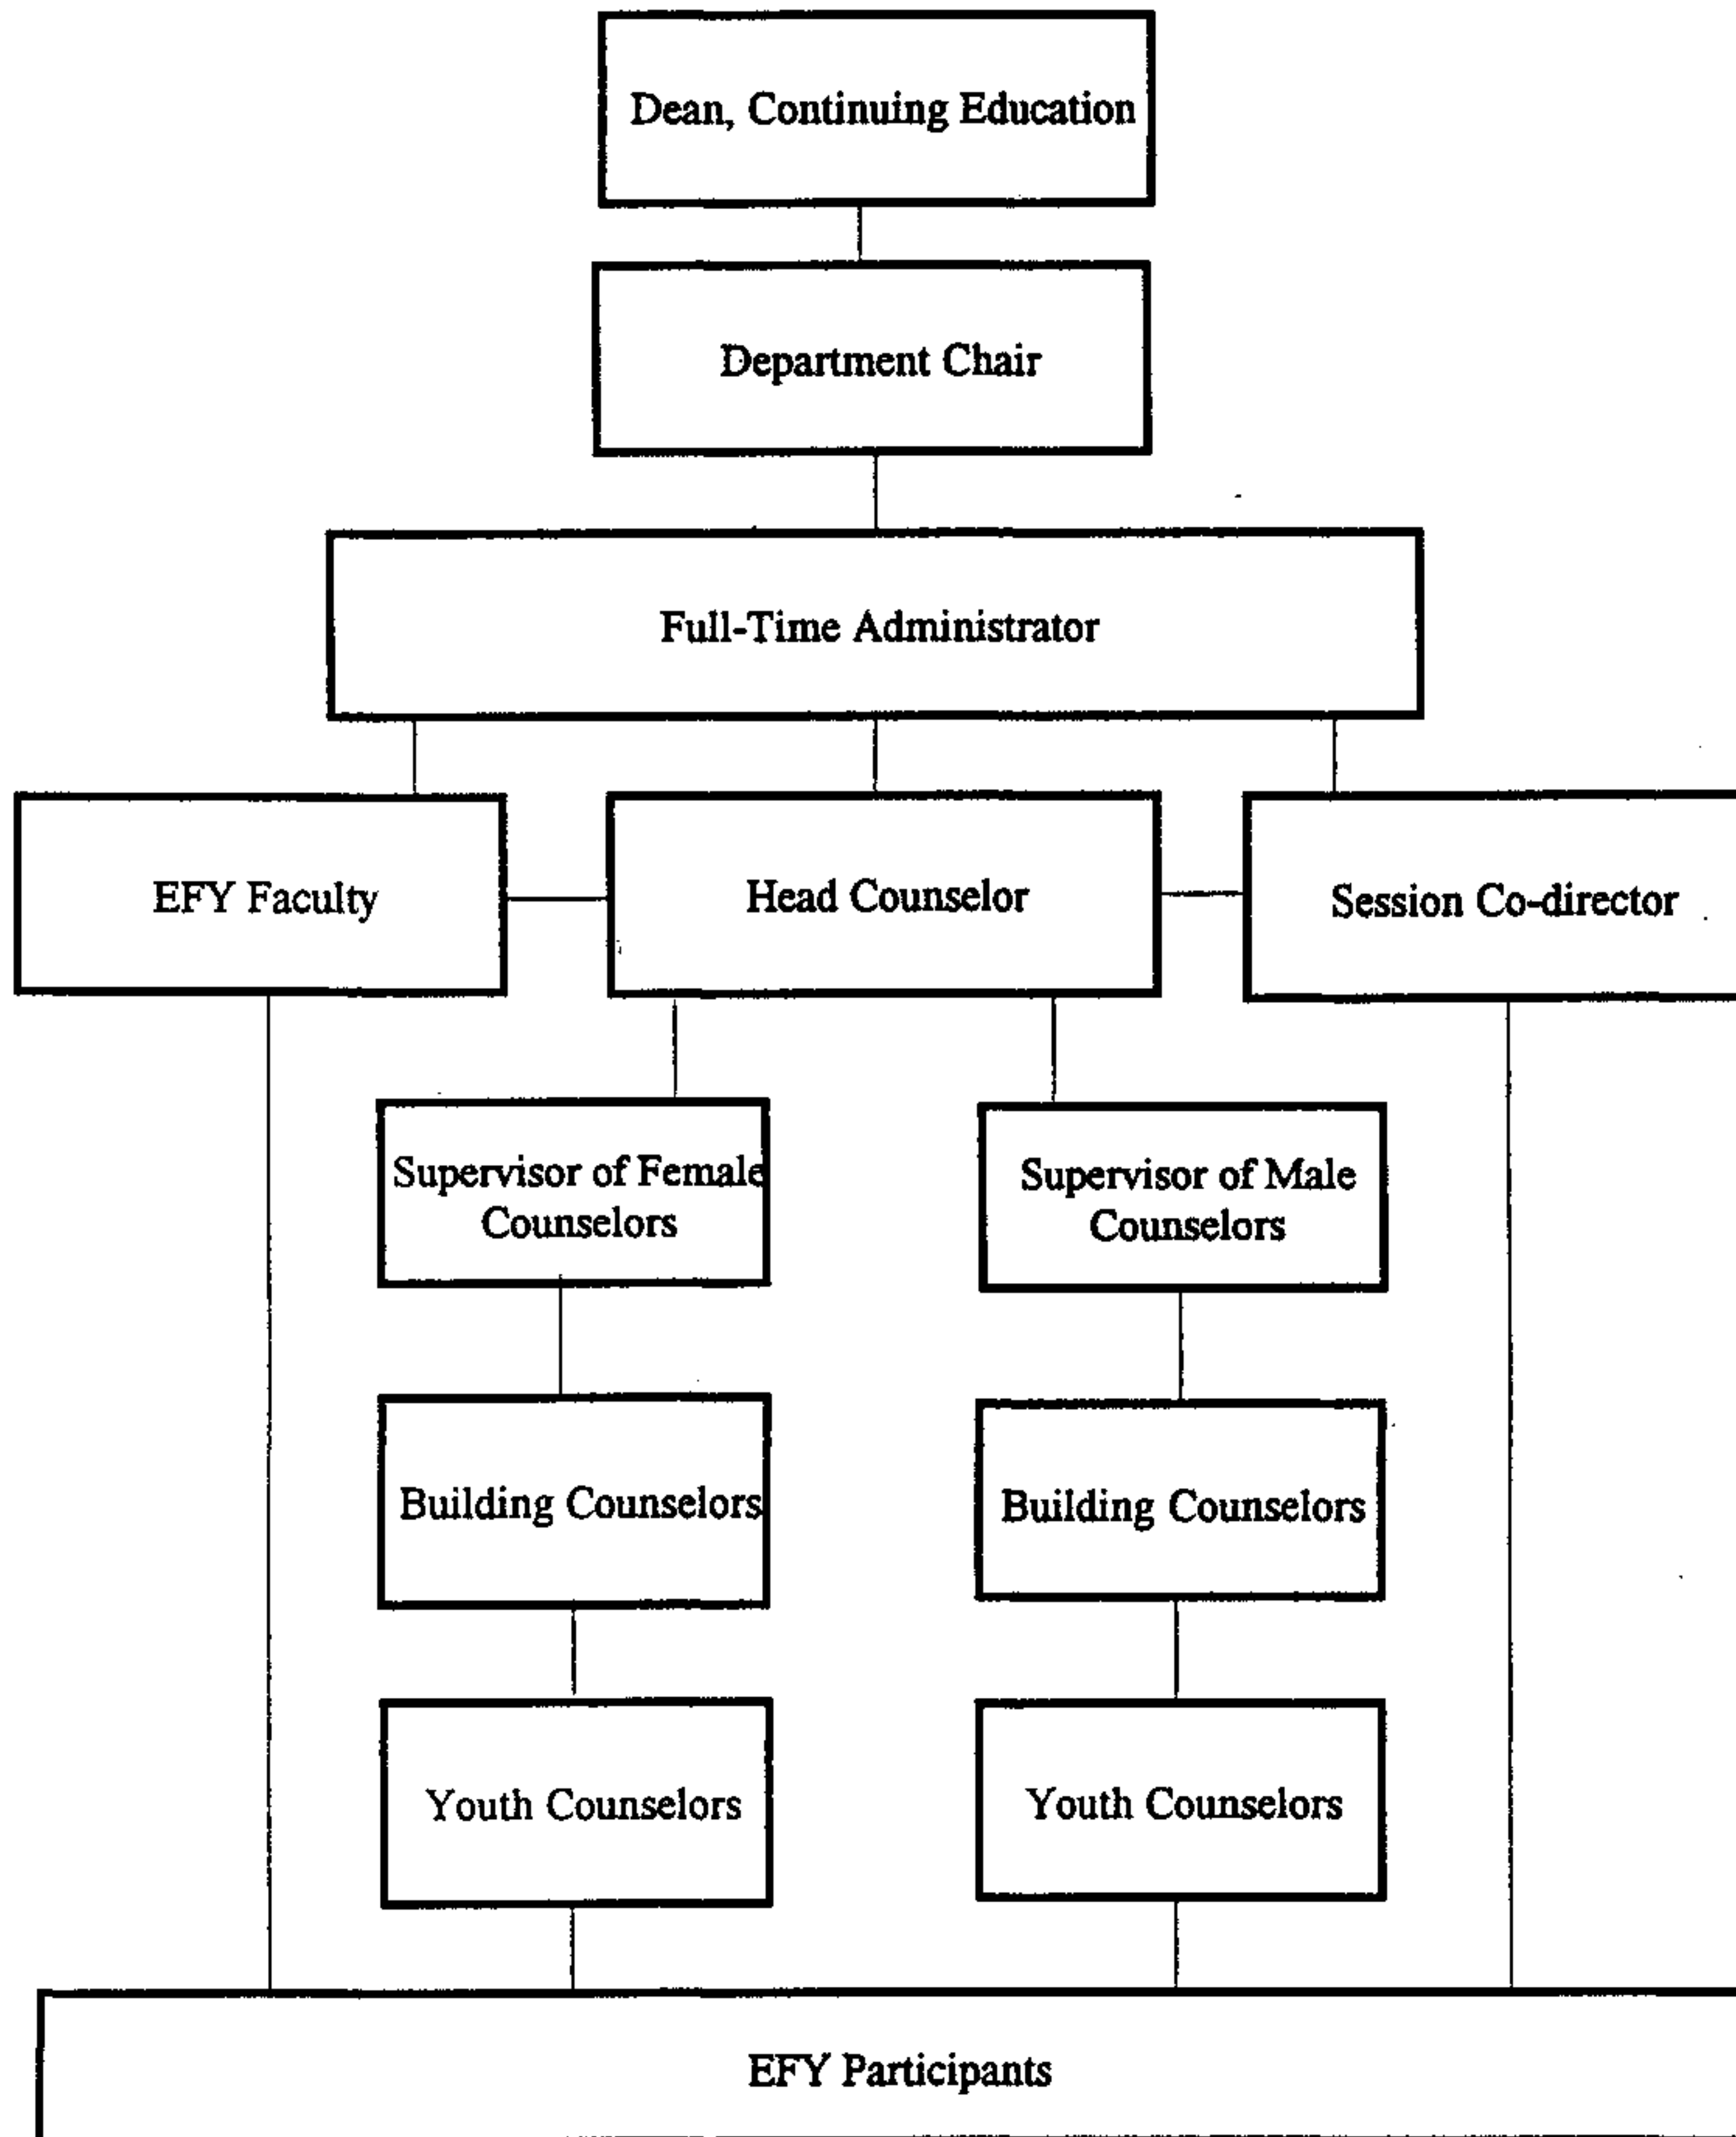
Dean, Continuing Education

Department Chair

Full-Time Administrator

EFY Faculty

Head Counselor

Session Co-director

Supervisor of Female Counselors

Supervisor of Male Counselors

Building Counselors

Building Counselors

Youth Counselors

Youth Counselors

EFY Participants